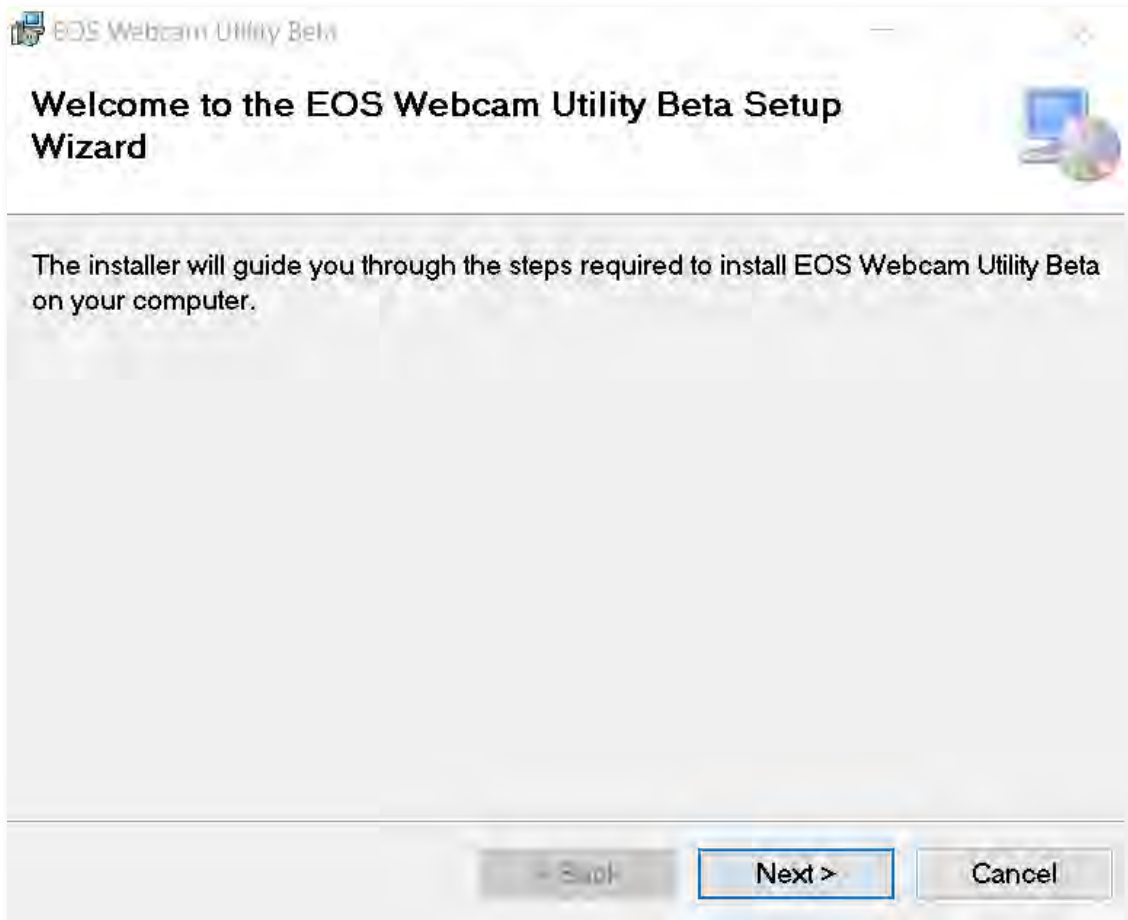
EOS Webcam Utility Beta

Welcome to the EOS Webcam Utility Beta Setup Wizard

The installer will guide you through the steps required to install EOS Webcam Utility Beta on your computer.

< Back
Next >
Cancel